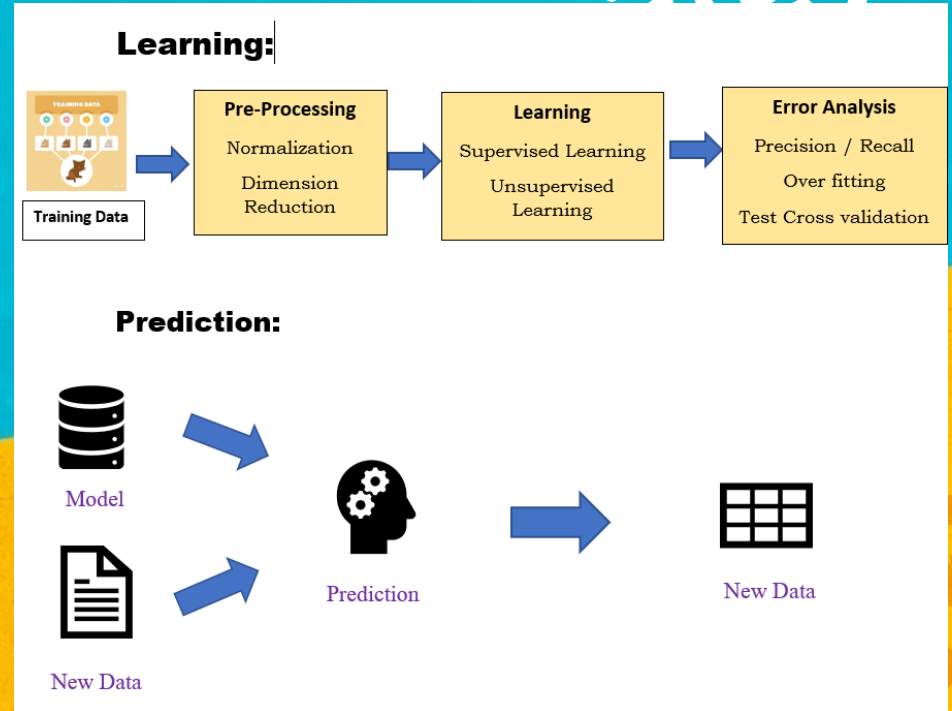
Learning:

TRAINING DATA

Training Data

Pre-Processing

Normalization

Dimension Reduction

Learning

Supervised Learning

Unsupervised Learning

Error Analysis

Precision / Recall

Over fitting

Test Cross validation

Prediction:

Model

New Data

Prediction

New Data